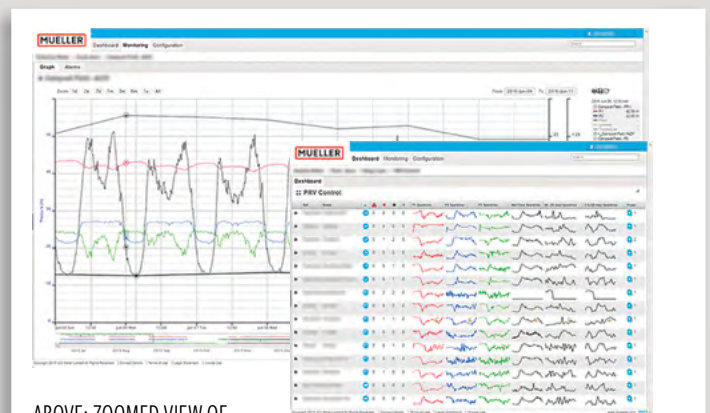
MUELLER
Dashboard Monitoring Configuration
Graph Alarms
Zoom 1d 2d 7d 1m 3m 6m 1y All
From 2019-Jan-04 To 2019-Jan-11

MUELLER
Dashboard Monitoring Configuration
Dashboard
PRV Control

ABOVE: ZOOMED VIEW OF